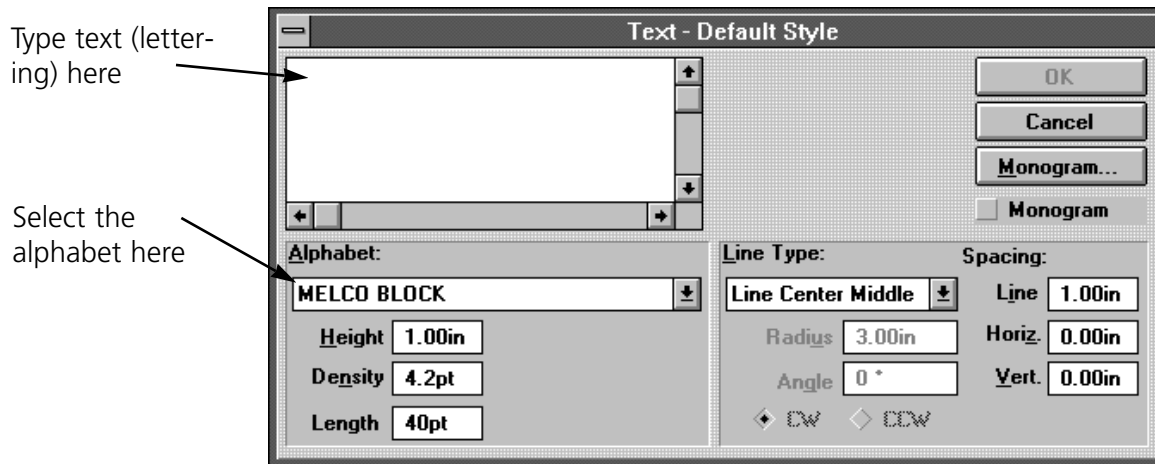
Type text (lettering) here

Select the alphabet here

Text - Default Style

OK

Cancel

Monogram...

Monogram

Alphabet:

MELCO BLOCK

Height 1.00in

Density 4.2pt

Length 40pt

Line Type:

Line Center Middle

Radius 3.00in

Angle 0 °

CW

CCW

Spacing:

Line 1.00in

Horiz. 0.00in

Vert. 0.00in